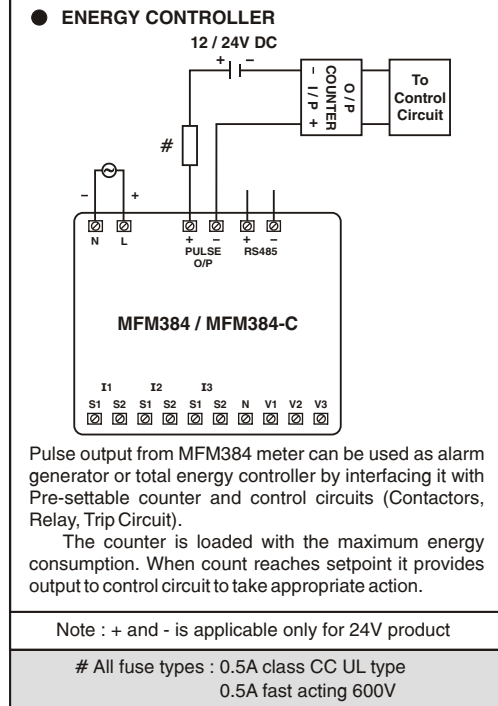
ENERGY CONTROLLER

12 / 24V DC

+ –

– I/P + COUNTER O/P

To Control Circuit

#

– +

N L

+ – PULSE O/P

+ – RS485

MFM384 / MFM384-C

I1 I2 I3

S1 S2 S1 S2 S1 S2 N V1 V2 V3

Pulse output from MFM384 meter can be used as alarm generator or total energy controller by interfacing it with Pre-settable counter and control circuits (Contactors, Relay, Trip Circuit).

The counter is loaded with the maximum energy consumption. When count reaches setpoint it provides output to control circuit to take appropriate action.

Note : + and - is applicable only for 24V product

# All fuse types : 0.5A class CC UL type
0.5A fast acting 600V